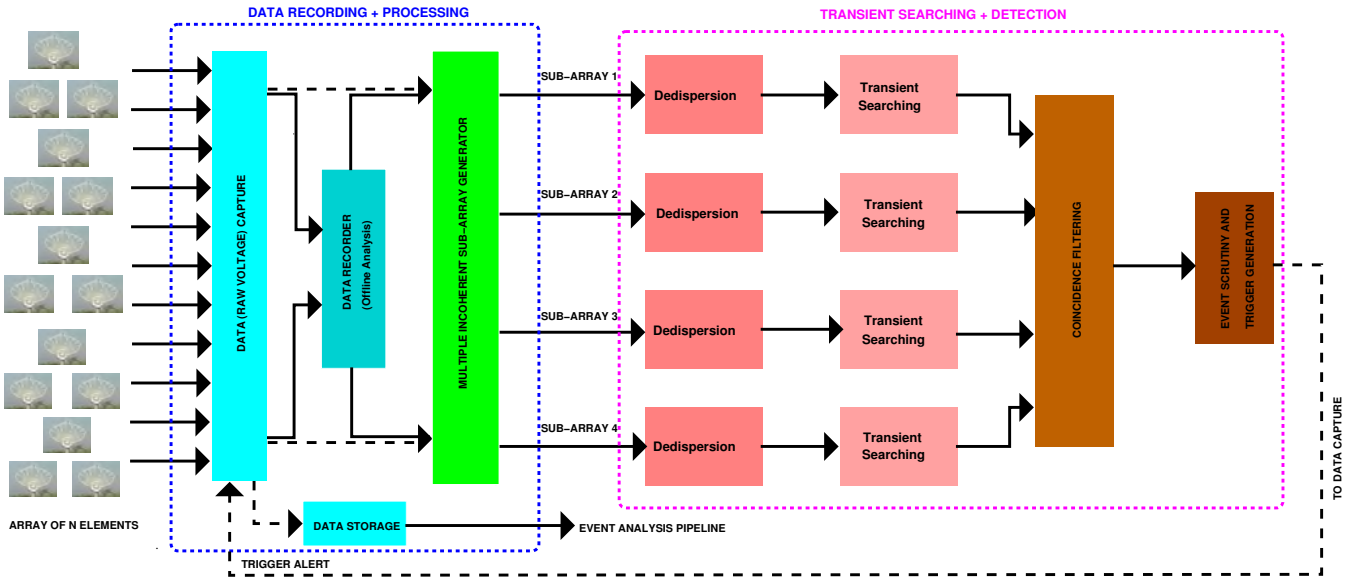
DATA RECORDING + PROCESSING

TRANSIENT SEARCHING + DETECTION

DATA (RAW VOLTAGE) CAPTURE

DATA RECORDER (Offline Analysis)

MULTIPLE INCOHERENT SUB-ARRAY GENERATOR

SUB-ARRAY 1

SUB-ARRAY 2

SUB-ARRAY 3

SUB-ARRAY 4

Dedispersion

Dedispersion

Dedispersion

Dedispersion

Transient Searching

Transient Searching

Transient Searching

Transient Searching

COINCIDENCE FILTERING

EVENT SCRUTINY AND TRIGGER GENERATION

TO DATA CAPTURE

ARRAY OF N ELEMENTS

DATA STORAGE

EVENT ANALYSIS PIPELINE

TRIGGER ALERT